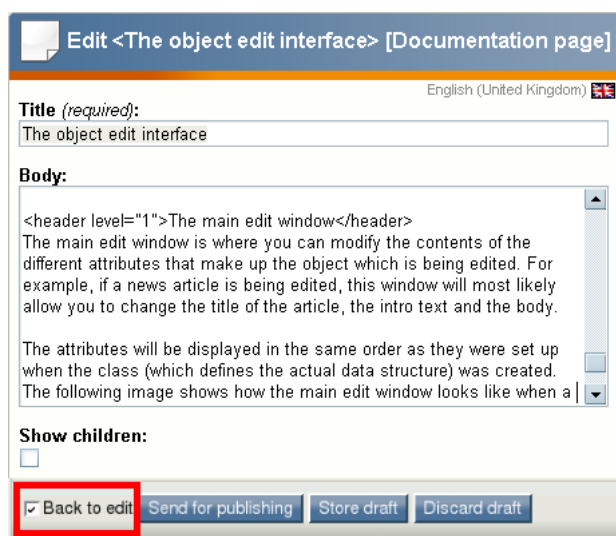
Edit <The object edit interface> [Documentation page]

English (United Kingdom)

Title (required):

The object edit interface

Body:

<header level="1">The main edit window</header>
The main edit window is where you can modify the contents of the different attributes that make up the object which is being edited. For example, if a news article is being edited, this window will most likely allow you to change the title of the article, the intro text and the body.

The attributes will be displayed in the same order as they were set up when the class (which defines the actual data structure) was created. The following image shows how the main edit window looks like when a

Show children:

Back to edit Send for publishing Store draft Discard draft